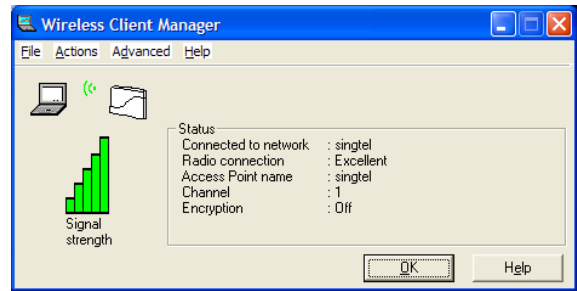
Wireless Client Manager

File Actions Advanced Help

Signal strength

Status

| | |
|---|---|
| Connected to network | : singtel |
| Radio connection | : Excellent |
| Access Point name | : singtel |
| Channel | : 1 |
| Encryption | : Off |

OK

Help